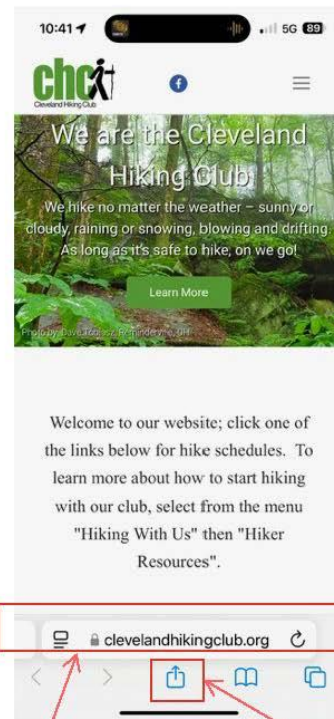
10:41 5G 89

chc Cleveland Hiking Club

We are the Cleveland Hiking Club

We hike no matter the weather – sunny or cloudy, raining or snowing, blowing and drifting. As long as it's safe to hike, on we go!

Learn More

Photo by Dave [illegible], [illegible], OH

Welcome to our website; click one of the links below for hike schedules. To learn more about how to start hiking with our club, select from the menu "Hiking With Us" then "Hiker Resources".

clevelandhikingclub.org